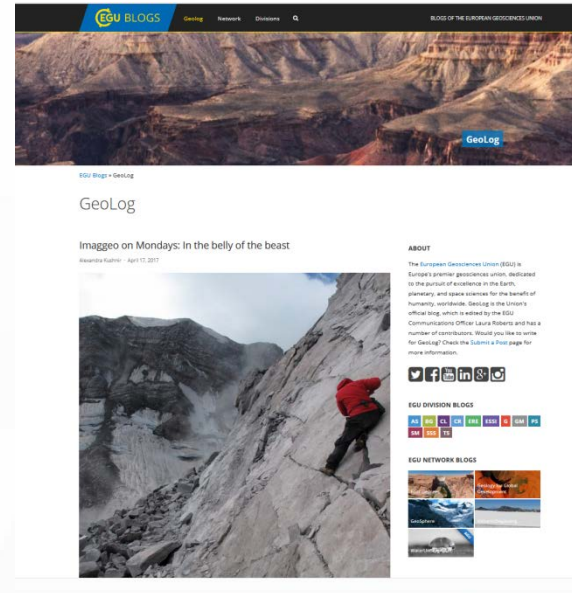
EGU BLOGS Geolog Network Divisions

BLOGS OF THE EUROPEAN GEOSCIENCES UNION

GeoLog

EGU Blogs » GeoLog

GeoLog

Imaggeo on Mondays: In the belly of the beast

Alexandra Kushnir · April 17, 2017

ABOUT

The European Geosciences Union (EGU) is Europe's premier geosciences union, dedicated to the pursuit of excellence in the Earth, planetary, and space sciences for the benefit of humanity, worldwide. GeoLog is the Union's official blog, which is edited by the EGU Communications Officer Laura Roberts and has a number of contributors. Would you like to write for GeoLog? Check the Submit a Post page for more information.

EGU DIVISION BLOGS

AS BG CL CR ERE ESSI G GM PS SM SSS TS

EGU NETWORK BLOGS

Geology for Global Development

GeoSphere

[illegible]

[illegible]